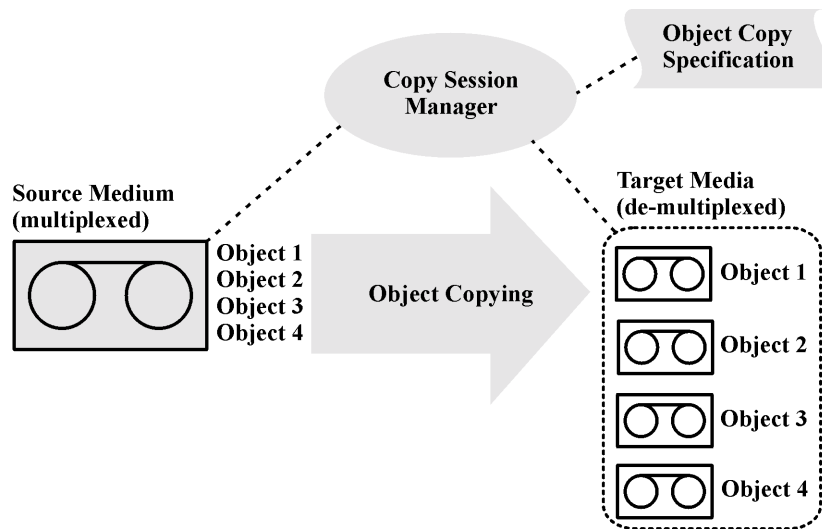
Object Copy Specification

Copy Session Manager

Source Medium (multiplexed)

Object 1
Object 2
Object 3
Object 4

Object Copying

Target Media (de-multiplexed)

Object 1

Object 2

Object 3

Object 4